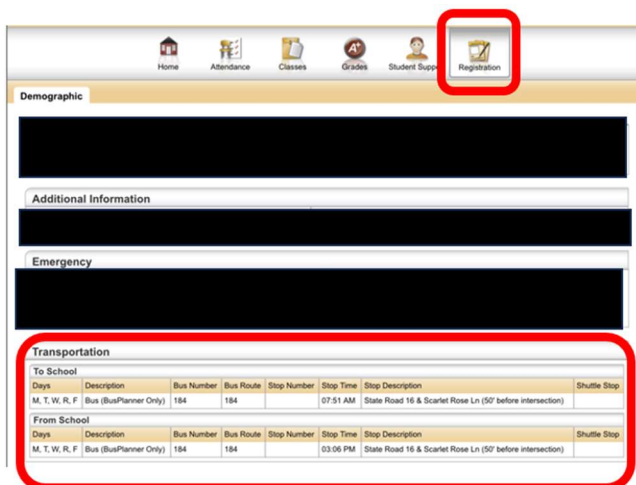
Home Attendance Classes Grades Student Supp Registration

Demographic

Additional Information

Emergency

Transportation

To School

| Days | Description | Bus Number | Bus Route | Stop Number | Stop Time | Stop Description | Shuttle Stop |
|---|---|---|---|---|---|---|---|
| M, T, W, R, F | Bus (BusPlanner Only) | 184 | 184 | | 07:51 AM | State Road 16 & Scarlet Rose Ln (50' before intersection) | |

From School

| Days | Description | Bus Number | Bus Route | Stop Number | Stop Time | Stop Description | Shuttle Stop |
|---|---|---|---|---|---|---|---|
| M, T, W, R, F | Bus (BusPlanner Only) | 184 | 184 | | 03:06 PM | State Road 16 & Scarlet Rose Ln (50' before intersection) | |